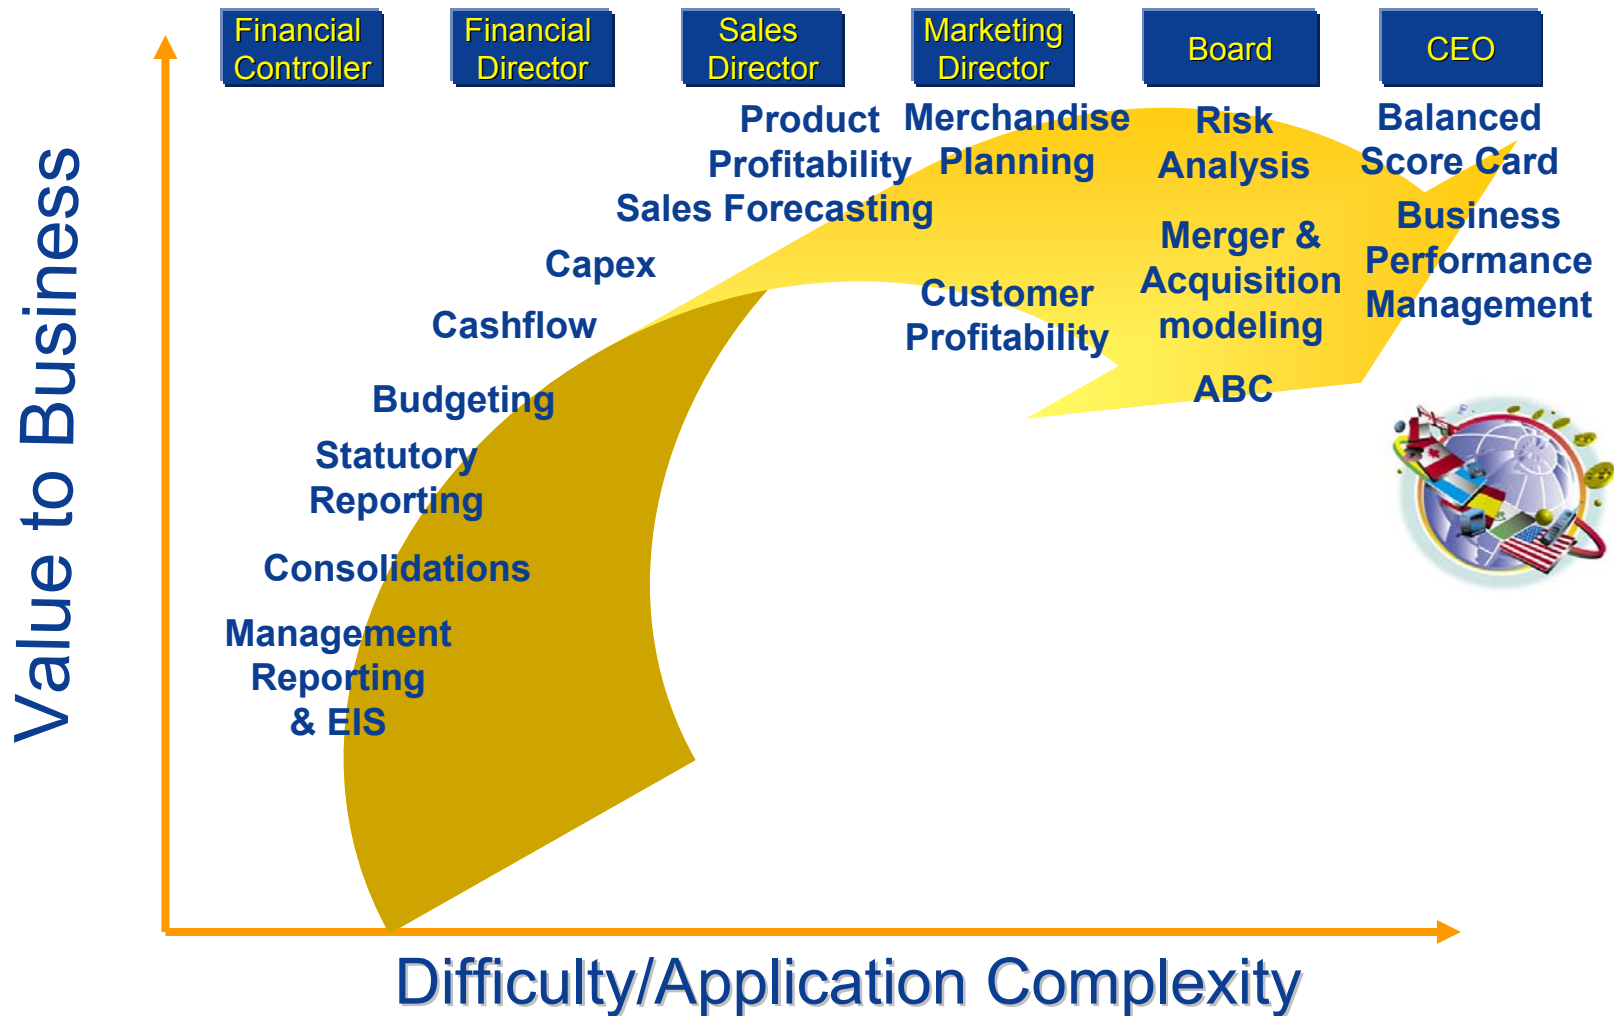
Financial Controller

Financial Director

Sales Director

Marketing Director

Board

CEO

Value to Business

Product Profitability

Merchandise Planning

Risk Analysis

Balanced Score Card

Sales Forecasting

Business Performance Management

Capex

Merger & Acquisition modeling

Customer Profitability

Cashflow

ABC

Budgeting

Statutory Reporting

Consolidations

Management Reporting & EIS

Difficulty/Application Complexity